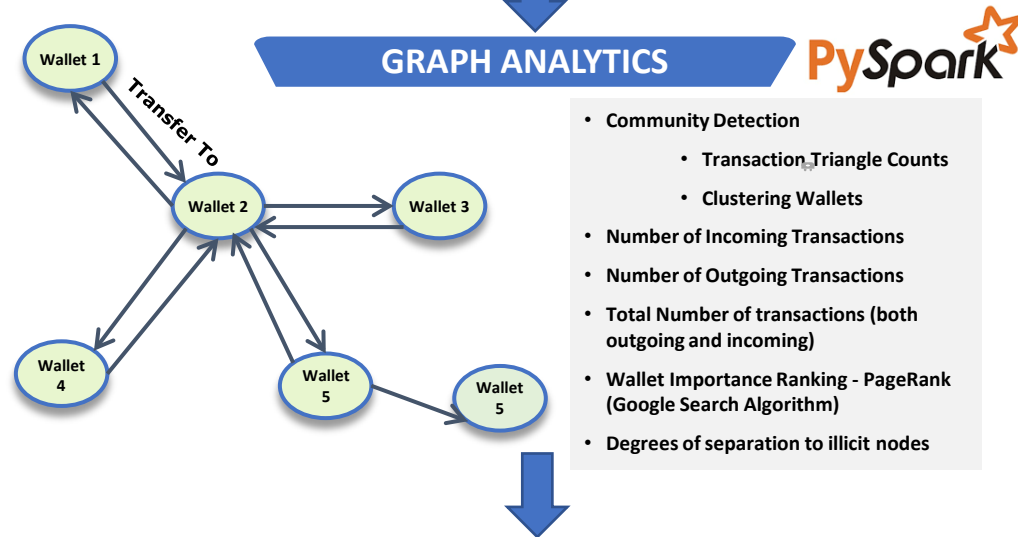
GRAPH ANALYTICS

PySpark

Wallet 1

Transfer To

Wallet 2

Wallet 3

Wallet 4

Wallet 5

Wallet 5

• Community Detection
  • Transaction Triangle Counts
  • Clustering Wallets
• Number of Incoming Transactions
• Number of Outgoing Transactions
• Total Number of transactions (both outgoing and incoming)
• Wallet Importance Ranking - PageRank (Google Search Algorithm)
• Degrees of separation to illicit nodes